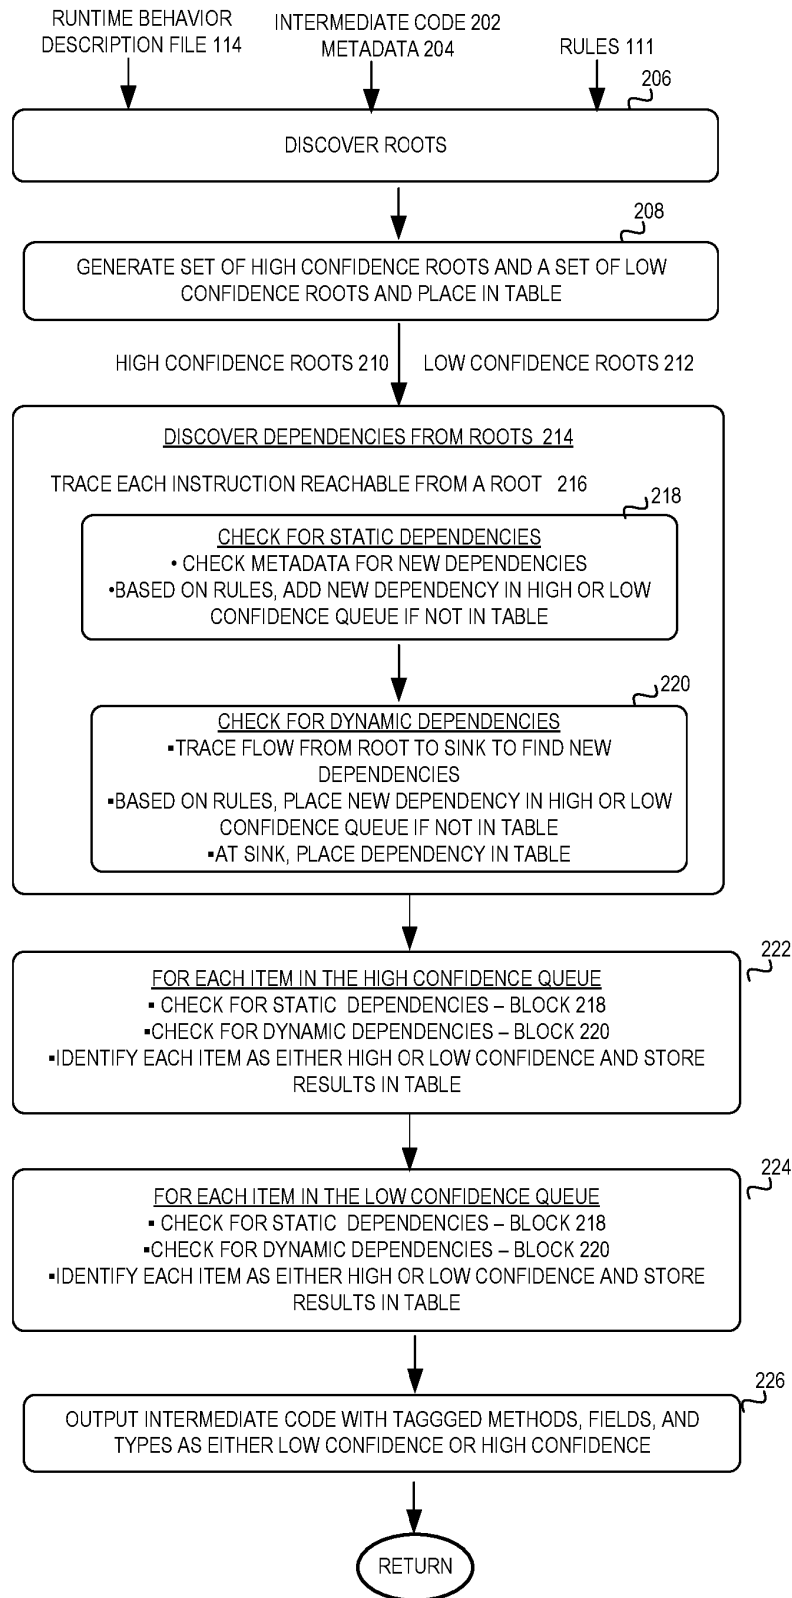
RUNTIME BEHAVIOR DESCRIPTION FILE 114

INTERMEDIATE CODE 202
METADATA 204

RULES 111

206

DISCOVER ROOTS

208

GENERATE SET OF HIGH CONFIDENCE ROOTS AND A SET OF LOW CONFIDENCE ROOTS AND PLACE IN TABLE

HIGH CONFIDENCE ROOTS 210

LOW CONFIDENCE ROOTS 212

DISCOVER DEPENDENCIES FROM ROOTS 214

TRACE EACH INSTRUCTION REACHABLE FROM A ROOT 216

218

CHECK FOR STATIC DEPENDENCIES
• CHECK METADATA FOR NEW DEPENDENCIES
•BASED ON RULES, ADD NEW DEPENDENCY IN HIGH OR LOW CONFIDENCE QUEUE IF NOT IN TABLE

220

CHECK FOR DYNAMIC DEPENDENCIES
▪TRACE FLOW FROM ROOT TO SINK TO FIND NEW DEPENDENCIES
▪BASED ON RULES, PLACE NEW DEPENDENCY IN HIGH OR LOW CONFIDENCE QUEUE IF NOT IN TABLE
▪AT SINK, PLACE DEPENDENCY IN TABLE

222

FOR EACH ITEM IN THE HIGH CONFIDENCE QUEUE
▪ CHECK FOR STATIC DEPENDENCIES – BLOCK 218
▪CHECK FOR DYNAMIC DEPENDENCIES – BLOCK 220
▪IDENTIFY EACH ITEM AS EITHER HIGH OR LOW CONFIDENCE AND STORE RESULTS IN TABLE

224

FOR EACH ITEM IN THE LOW CONFIDENCE QUEUE
▪ CHECK FOR STATIC DEPENDENCIES – BLOCK 218
▪CHECK FOR DYNAMIC DEPENDENCIES – BLOCK 220
▪IDENTIFY EACH ITEM AS EITHER HIGH OR LOW CONFIDENCE AND STORE RESULTS IN TABLE

226

OUTPUT INTERMEDIATE CODE WITH TAGGGED METHODS, FIELDS, AND TYPES AS EITHER LOW CONFIDENCE OR HIGH CONFIDENCE

RETURN